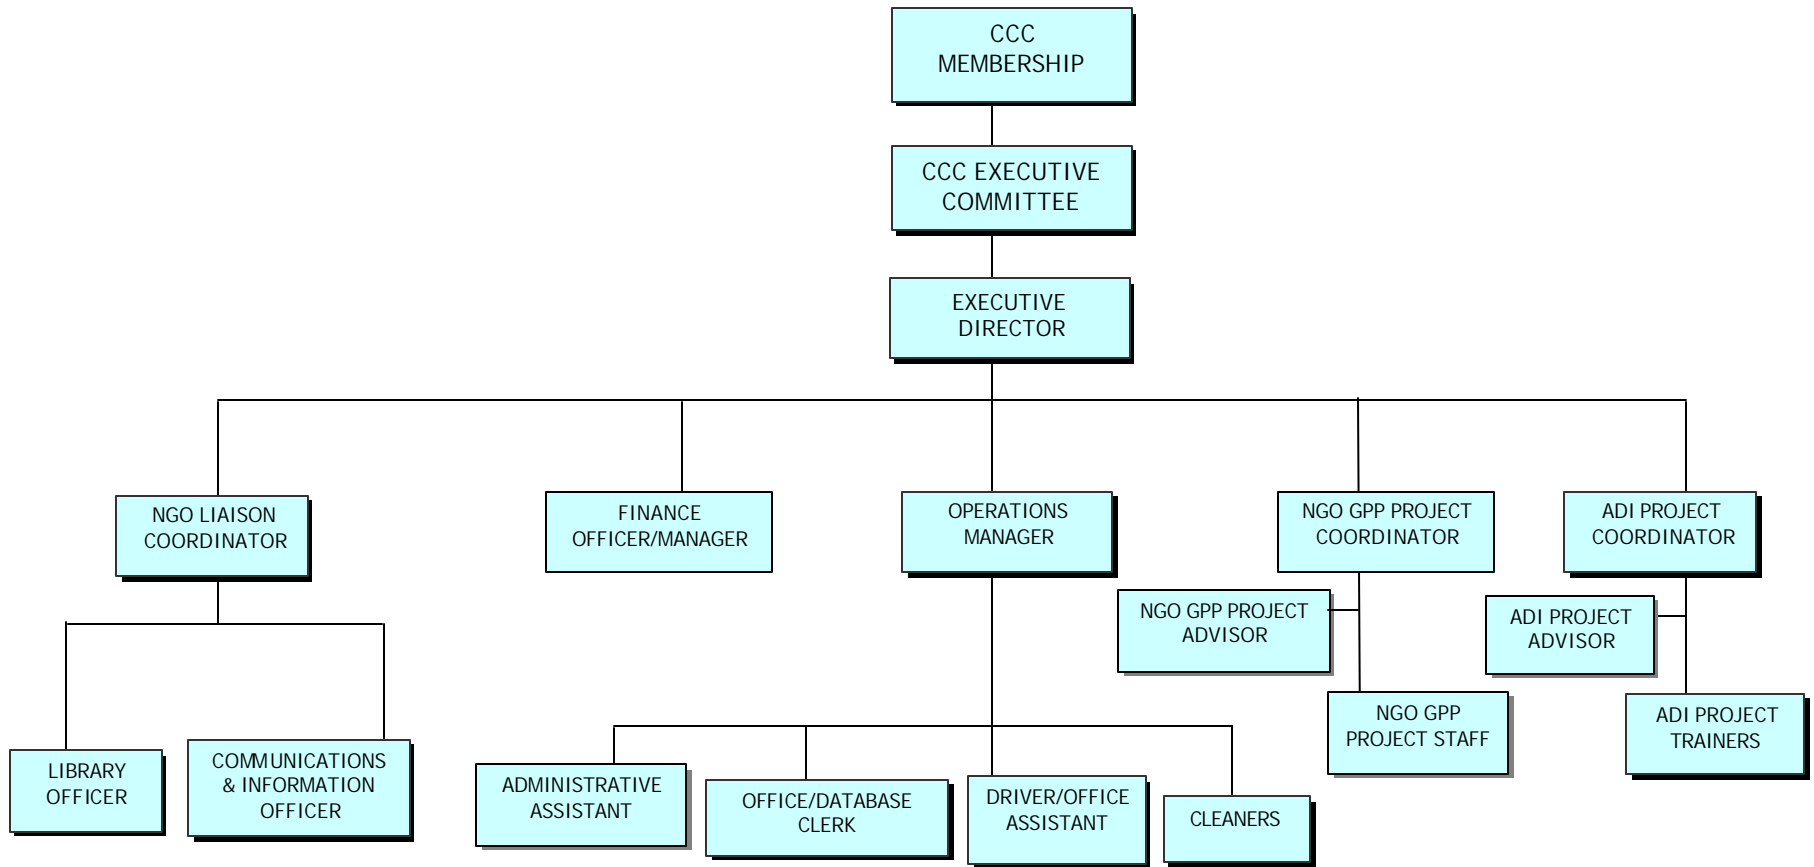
CCC MEMBERSHIP

CCC EXECUTIVE COMMITTEE

EXECUTIVE DIRECTOR

NGO LIAISON COORDINATOR

FINANCE OFFICER/MANAGER

OPERATIONS MANAGER

NGO GPP PROJECT COORDINATOR

ADI PROJECT COORDINATOR

NGO GPP PROJECT ADVISOR

ADI PROJECT ADVISOR

NGO GPP PROJECT STAFF

ADI PROJECT TRAINERS

LIBRARY OFFICER

COMMUNICATIONS & INFORMATION OFFICER

ADMINISTRATIVE ASSISTANT

OFFICE/DATABASE CLERK

DRIVER/OFFICE ASSISTANT

CLEANERS